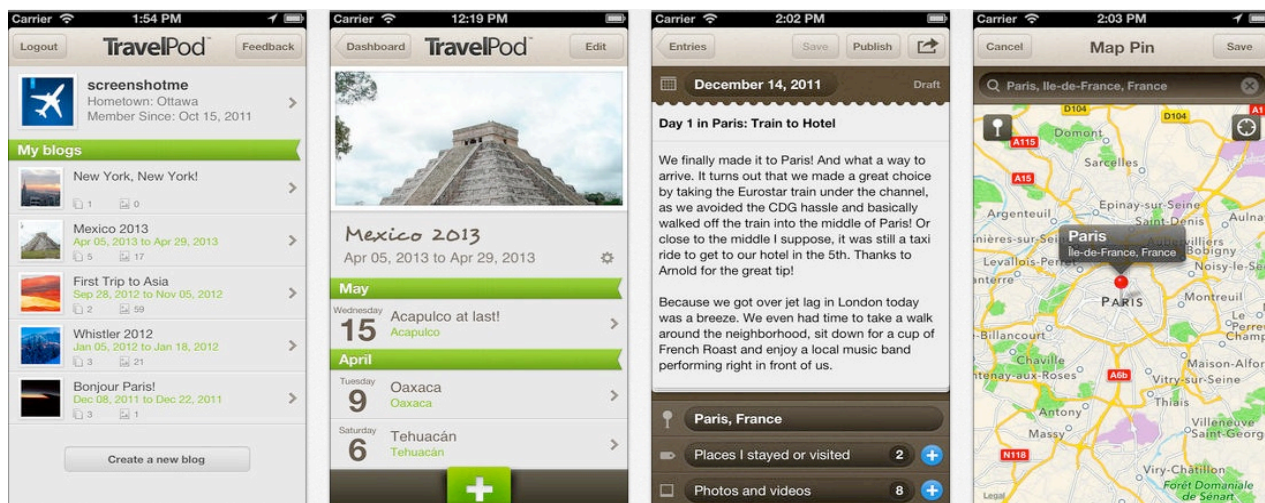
Carrier 1:54 PM

Logout TravelPod Feedback

screenshotme
Hometown: Ottawa
Member Since: Oct 15, 2011

My blogs

New York, New York!
1 0

Mexico 2013
Apr 05, 2013 to Apr 29, 2013
5 17

First Trip to Asia
Sep 28, 2012 to Nov 05, 2012
2 59

Whistler 2012
Jan 05, 2012 to Jan 18, 2012
3 21

Bonjour Paris!
Dec 08, 2011 to Dec 22, 2011
3 1

Create a new blog

Carrier 12:19 PM

Dashboard TravelPod Edit

Mexico 2013
Apr 05, 2013 to Apr 29, 2013

May

Wednesday
15 Acapulco at last!
Acapulco

April

Tuesday
9 Oaxaca
Oaxaca

Saturday
6 Tehuacán
Tehuacán

Carrier 2:02 PM

Entries Save Publish

December 14, 2011 Draft

Day 1 in Paris: Train to Hotel

We finally made it to Paris! And what a way to arrive. It turns out that we made a great choice by taking the Eurostar train under the channel, as we avoided the CDG hassle and basically walked off the train into the middle of Paris! Or close to the middle I suppose, it was still a taxi ride to get to our hotel in the 5th. Thanks to Arnold for the great tip!

Because we got over jet lag in London today was a breeze. We even had time to take a walk around the neighborhood, sit down for a cup of French Roast and enjoy a local music band performing right in front of us.

Paris, France

Places I stayed or visited 2

Photos and videos 8

Carrier 2:03 PM

Cancel Map Pin Save

Paris, Ile-de-France, France

D104 D104 A115 A15 A6b N118
Domont Sarcelles Epinay-sur-Seine Saint-Denis Aulnay Argenteuil nières-sur-Seine Aubervilliers Bobigny Levallois-Perret Noisy-le-Sec anterre PARIS Montreuil Le Perreux Champ Billancourt Chaville Maison-Alfort tenay-aux-Roses Vitry-sur-Seine Thiais Antony Villeneuve Saint-Georg Massy Viry-Châtillon Forêt Domaniale de Sénart

Paris
Ile-de-France, France

Legal